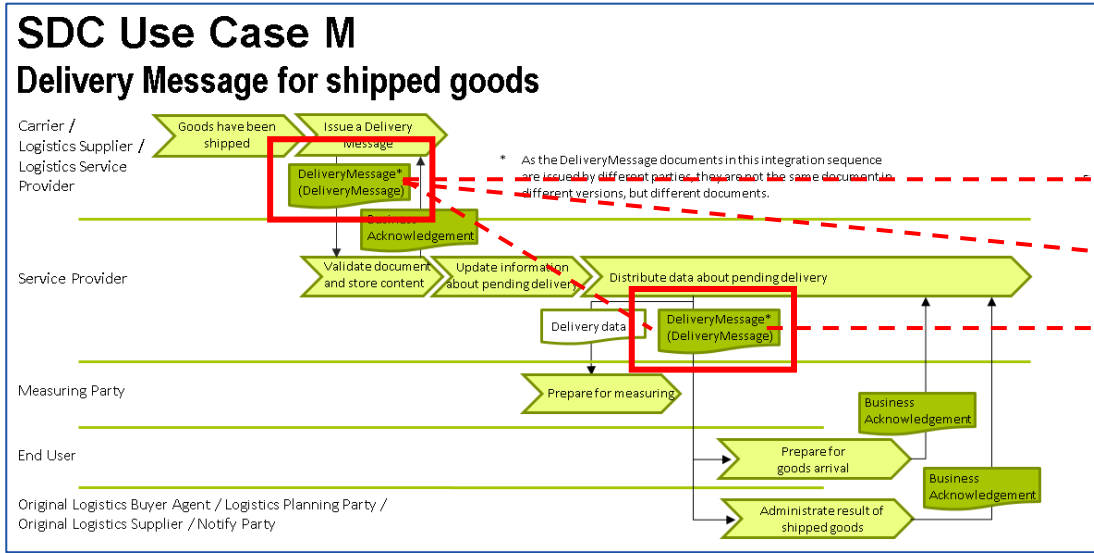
SDC Use Case M
Delivery Message for shipped goods

Carrier / Logistics Supplier / Logistics Service Provider

Goods have been shipped

Issue a Delivery Message

DeliveryMessage* (DeliveryMessage)

Business Acknowledgement

* As the DeliveryMessage documents in this integration sequence are issued by different parties, they are not the same document in different versions, but different documents.

Service Provider

Validate document and store content

Update information about pending delivery

Distribute data about pending delivery

Delivery data

DeliveryMessage* (DeliveryMessage)

Measuring Party

Prepare for measuring

Business Acknowledgement

End User

Prepare for goods arrival

Business Acknowledgement

Original Logistics Buyer Agent / Logistics Planning Party / Original Logistics Supplier / Notify Party

Administrate result of shipped goods